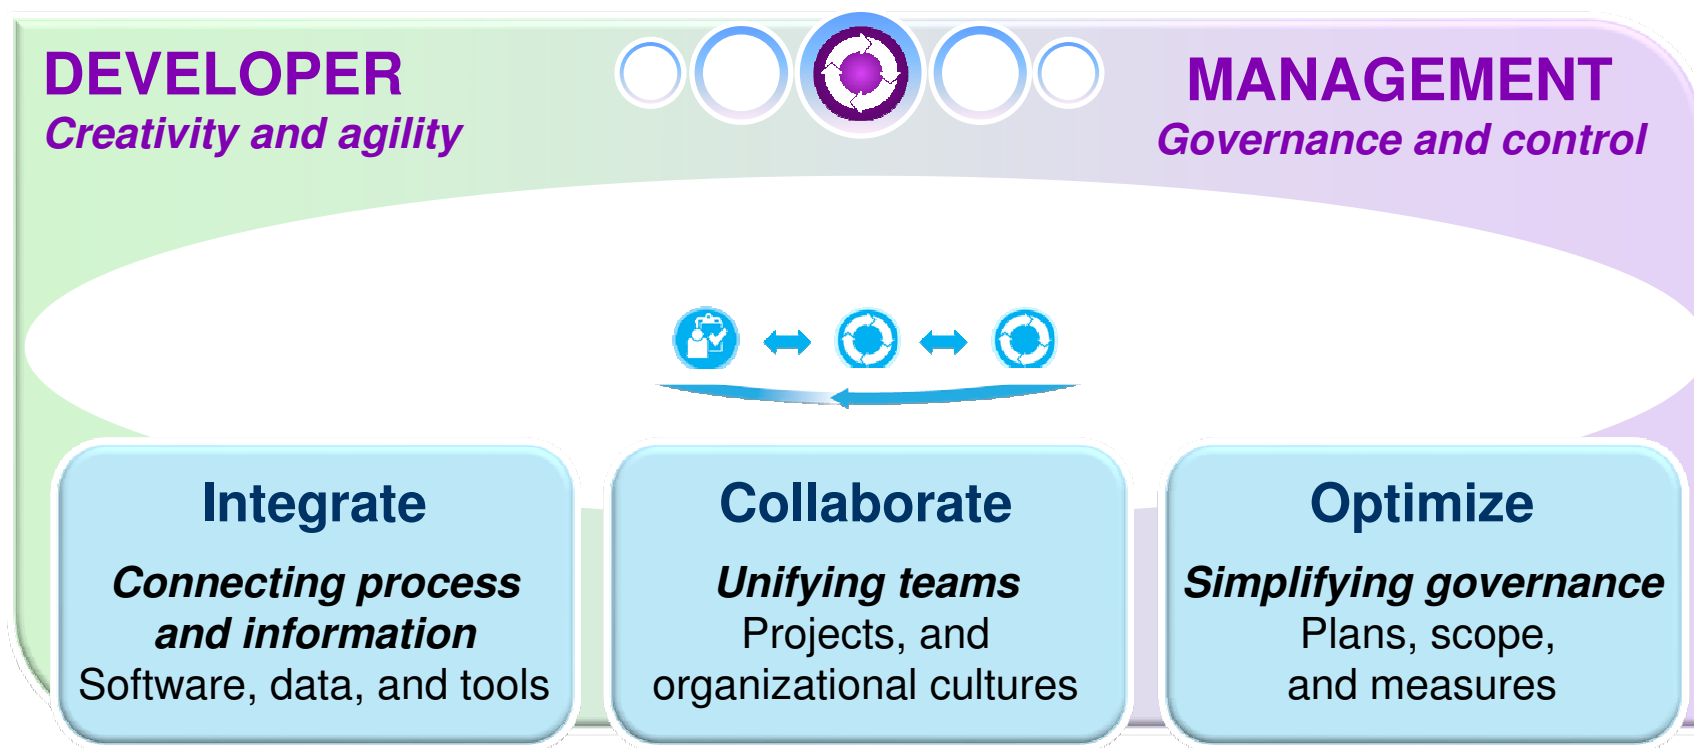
DEVELOPER
Creativity and agility

MANAGEMENT
Governance and control

Integrate
Connecting process and information
Software, data, and tools

Collaborate
Unifying teams
Projects, and organizational cultures

Optimize
Simplifying governance
Plans, scope, and measures